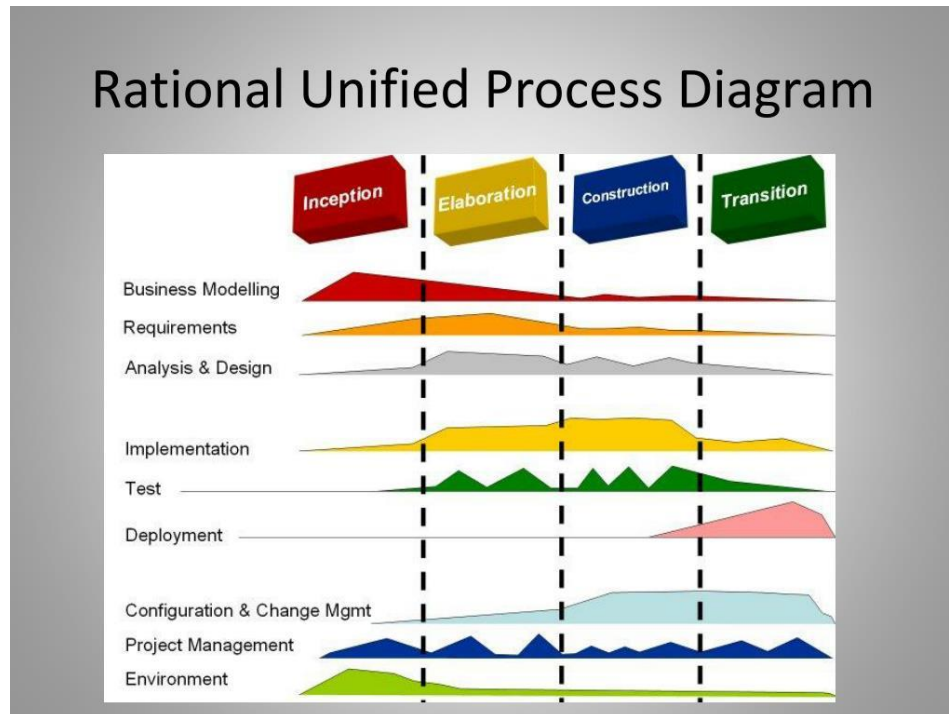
Rational Unified Process Diagram

Inception
Elaboration
Construction
Transition

Business Modelling
Requirements
Analysis & Design
Implementation
Test
Deployment
Configuration & Change Mgmt
Project Management
Environment